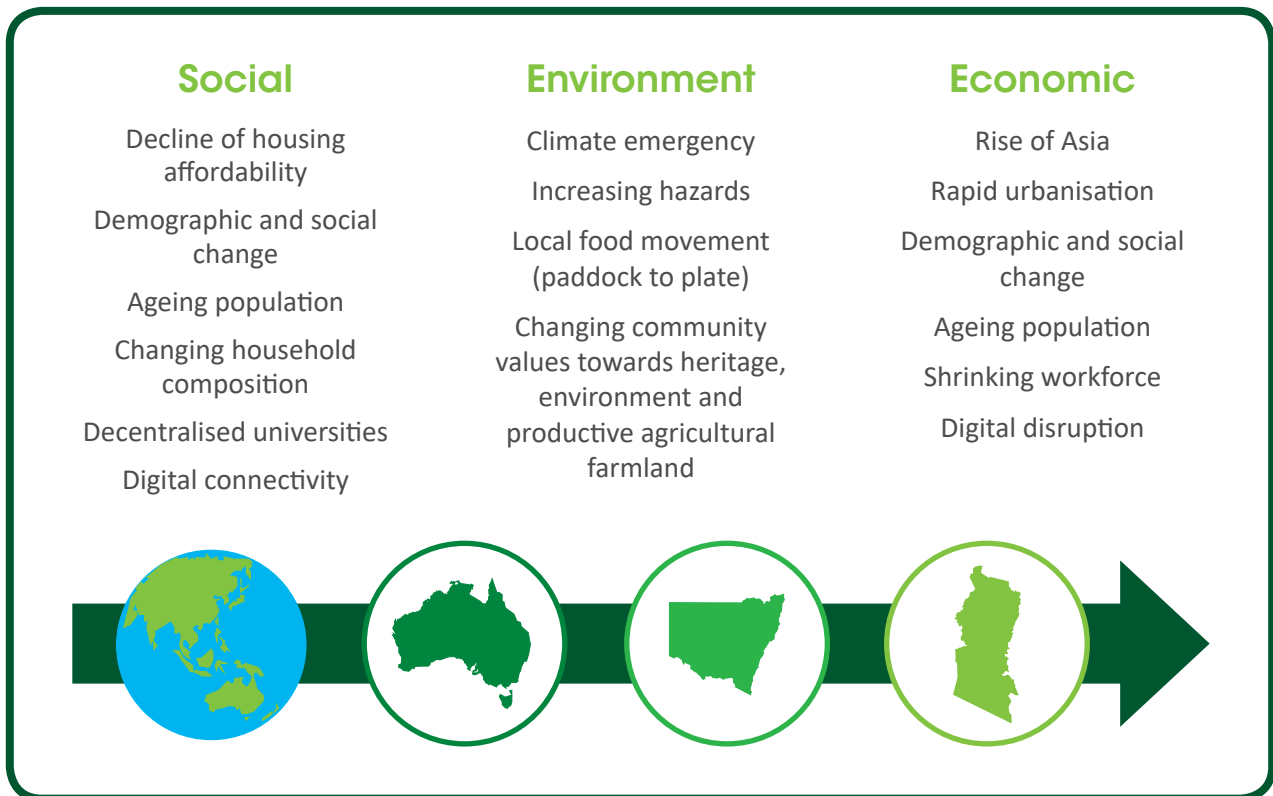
Social

Decline of housing affordability

Demographic and social change

Ageing population

Changing household composition

Decentralised universities

Digital connectivity

Environment

Climate emergency

Increasing hazards

Local food movement (paddock to plate)

Changing community values towards heritage, environment and productive agricultural farmland

Economic

Rise of Asia

Rapid urbanisation

Demographic and social change

Ageing population

Shrinking workforce

Digital disruption